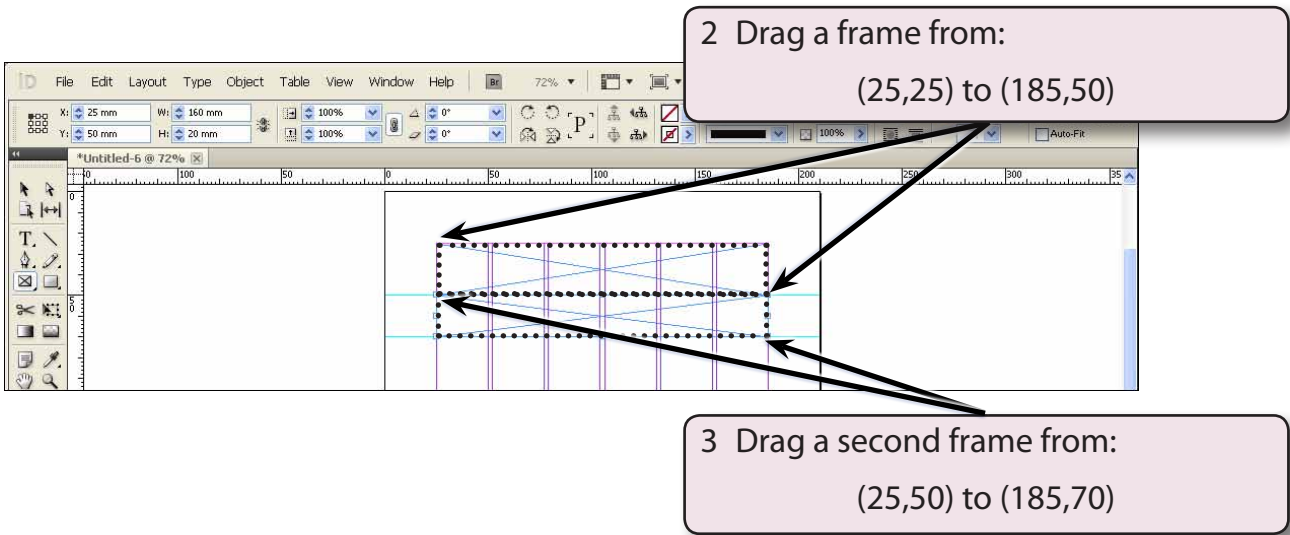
2 Drag a frame from:

(25,25) to (185,50)

File Edit Layout Type Object Table View Window Help Br 72%

X: 25 mm W: 160 mm 100% 0°

Y: 50 mm H: 20 mm 100% 0°

100% Auto-Fit

*Untitled-6 @ 72%

0 100 50 0 50 100 150 200 250 300 35

3 Drag a second frame from:

(25,50) to (185,70)